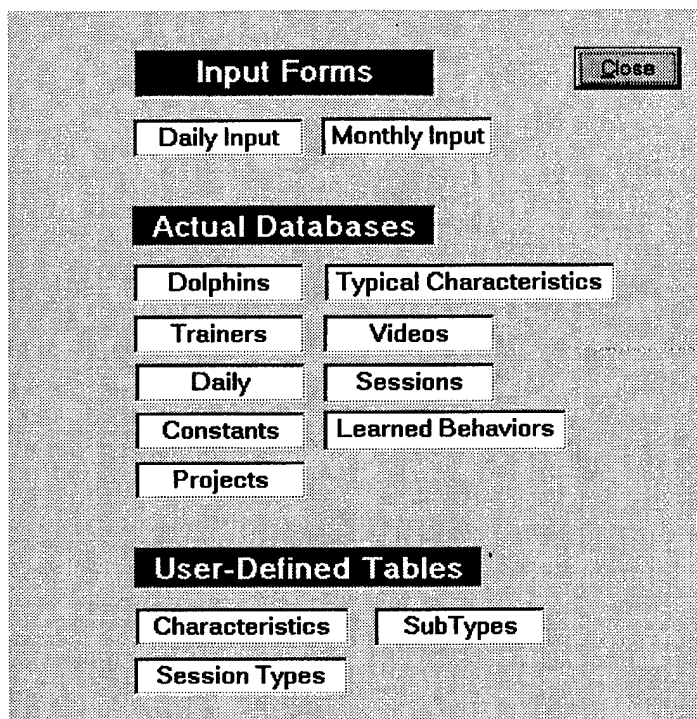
Input Forms

Close

Daily Input

Monthly Input

Actual Databases

Dolphins

Typical Characteristics

Trainers

Videos

Daily

Sessions

Constants

Learned Behaviors

Projects

User-Defined Tables

Characteristics

SubTypes

Session Types